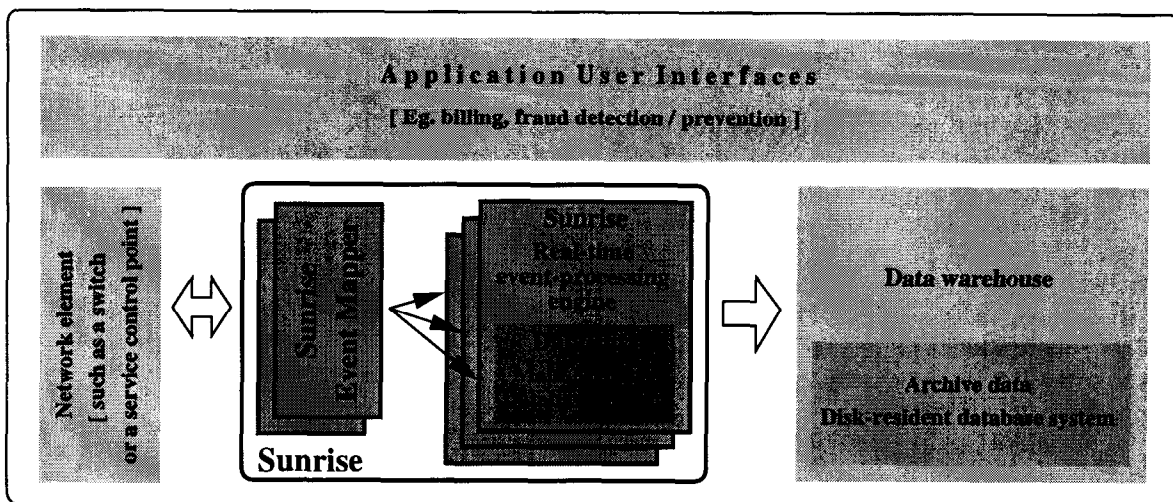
Application User Interfaces
[ Eg. billing, fraud detection / prevention ]

Network element
[ such as a switch
or a service control point ]

Sunrise
Event Mapper

Sunrise
Real time
event-processing
engine

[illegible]

Sunrise

Data warehouse

Archive data
Disk-resident database system